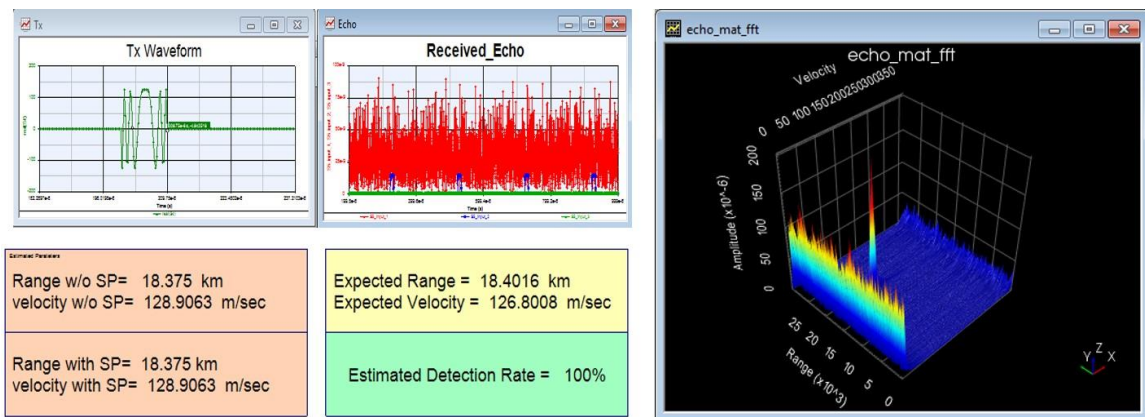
Tx

Tx Waveform

Echo

Received_Echo

echo_mat_fft

echo_mat_fft

Velocity

0 50 100 150 200 250 300 350

Amplitude (x 10^-6)

0 50 100 150 200

Range (x10^3)

25 20 15 10 5 0

Estimated Parameters

Range w/o SP= 18.375 km
velocity w/o SP= 128.9063 m/sec

Range with SP= 18.375 km
velocity with SP= 128.9063 m/sec

Expected Range = 18.4016 km
Expected Velocity = 126.8008 m/sec

Estimated Detection Rate = 100%